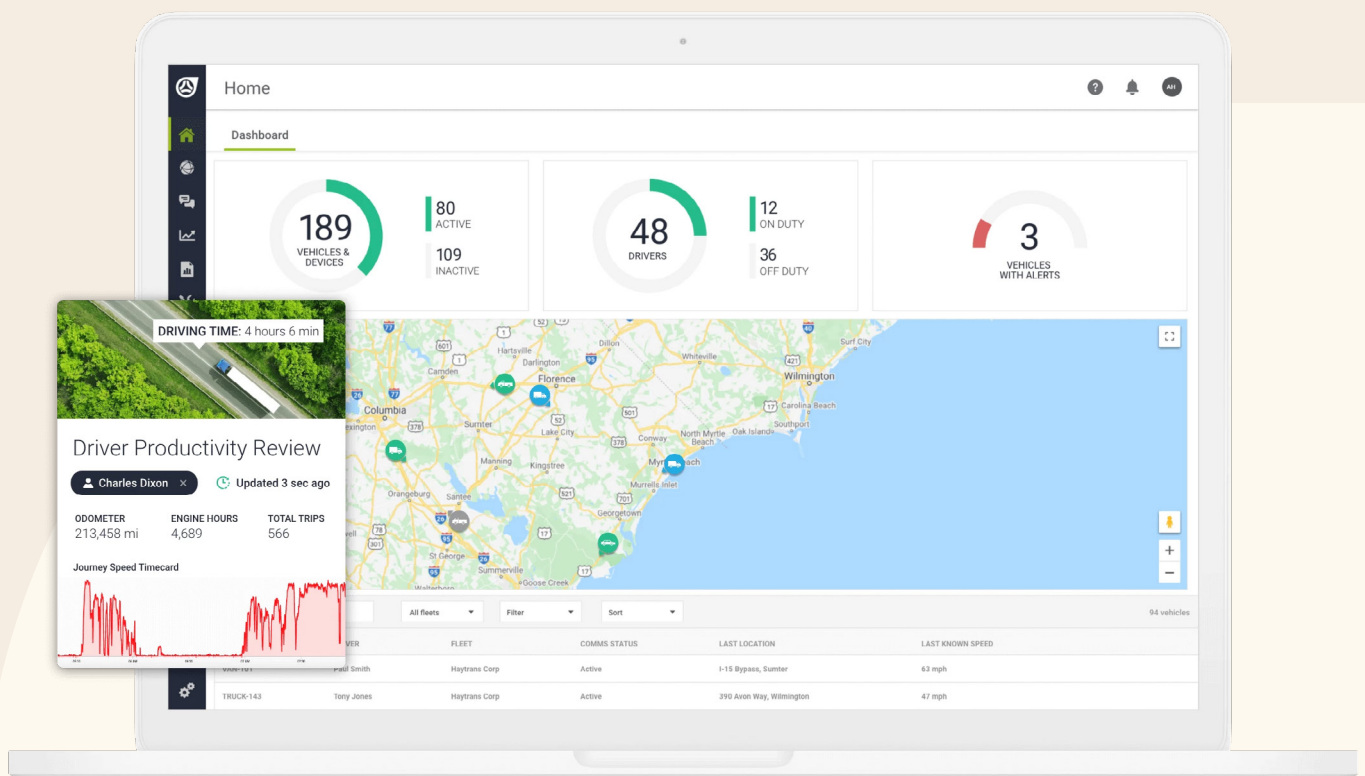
Home

AH

Dashboard

189
VEHICLES & DEVICES

80
ACTIVE

109
INACTIVE

48
DRIVERS

12
ON DUTY

36
OFF DUTY

3
VEHICLES WITH ALERTS

DRIVING TIME: 4 hours 6 min

Driver Productivity Review

Charles Dixon ×

Updated 3 sec ago

| ODOMETER | ENGINE HOURS | TOTAL TRIPS |
|---|---|---|
| 213,458 mi | 4,689 | 566 |

Journey Speed Timecard

Hartsville
Darlington
Dillon
Whiteville
Surf City
Camden
Florence
Wilmington
Columbia
Carolina Beach
Sumter
Lake City
Southport
Conway
North Myrtle Beach
Oak Island
Manning
Kingstree
Myrtle Beach
Murrells Inlet
Orangeburg
Santee
Georgetown
St George
Summerville
Goose Creek

All fleets
Filter
Sort
94 vehicles

| DRIVER | FLEET | COMMS STATUS | LAST LOCATION | LAST KNOWN SPEED |
|---|---|---|---|---|
| Paul Smith | Haytrans Corp | Active | I-15 Bypass, Sumter | 63 mph |
| TRUCK-143 Tony Jones | Haytrans Corp | Active | 390 Avon Way, Wilmington | 47 mph |